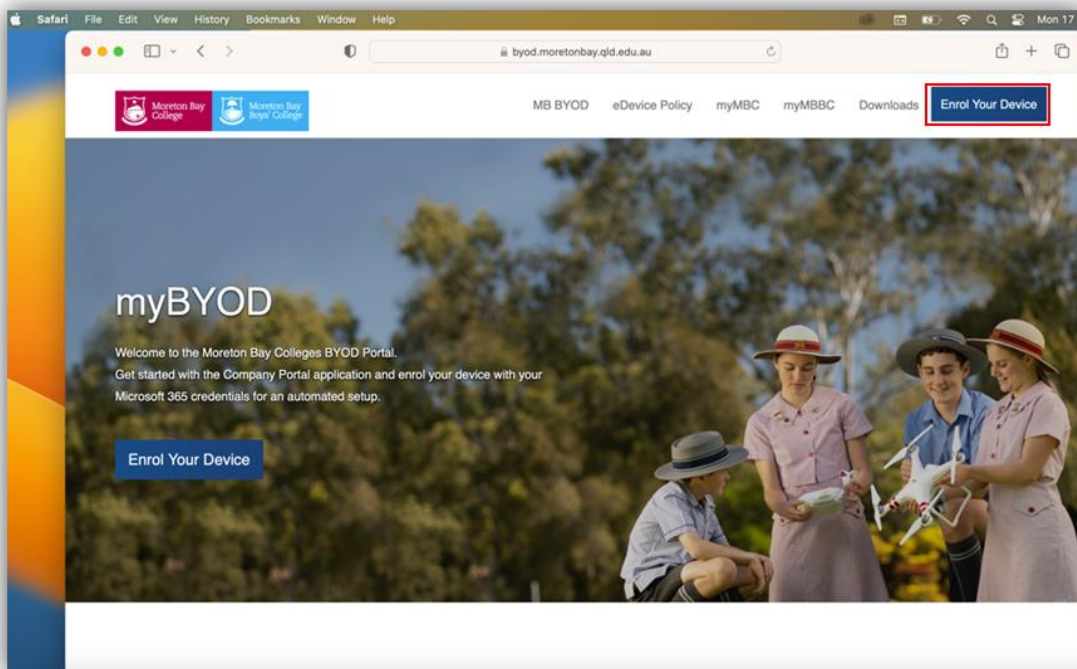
Safari File Edit View History Bookmarks Window Help Mon 17

byod.moretonbay.qld.edu.au

Moreton Bay College Moreton Bay Boys' College

MB BYOD eDevice Policy myMBC myMBBC Downloads Enrol Your Device

myBYOD

Welcome to the Moreton Bay Colleges BYOD Portal.
Get started with the Company Portal application and enrol your device with your Microsoft 365 credentials for an automated setup.

Enrol Your Device